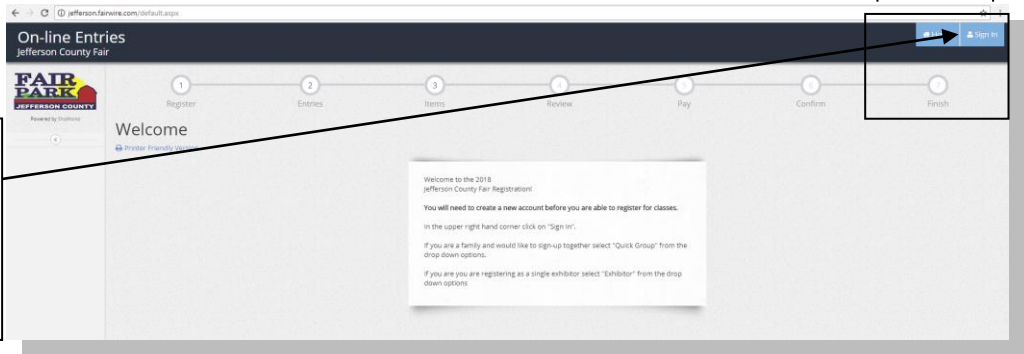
jefferson.fairwire.com/default.aspx

On-line Entries
Jefferson County Fair

Sign In

FAIR PARK
JEFFERSON COUNTY
Powered by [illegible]

1 Register
2 Entries
3 Items
4 Review
5 Pay
6 Confirm
7 Finish

Welcome

Printer Friendly Version

Welcome to the 2018 Jefferson County Fair Registration!

You will need to create a new account before you are able to register for classes.

In the upper right hand corner click on "Sign In".

If you are a family and would like to sign-up together select "Quick Group" from the drop down options.

If you are you are registering as a single exhibitor select "Exhibitor" from the drop down options